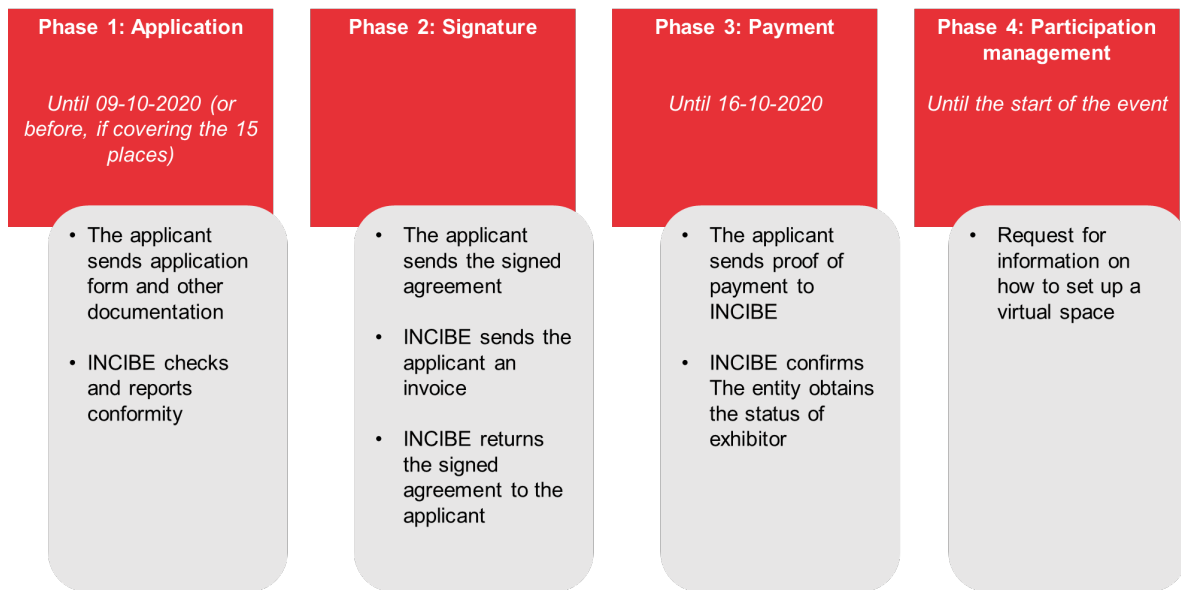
Phase 1: Application

Until 09-10-2020 (or before, if covering the 15 places)

- The applicant sends application form and other documentation
- INCIBE checks and reports conformity

Phase 2: Signature

- The applicant sends the signed agreement
- INCIBE sends the applicant an invoice
- INCIBE returns the signed agreement to the applicant

Phase 3: Payment

Until 16-10-2020

- The applicant sends proof of payment to INCIBE
- INCIBE confirms The entity obtains the status of exhibitor

Phase 4: Participation management

Until the start of the event

- Request for information on how to set up a virtual space